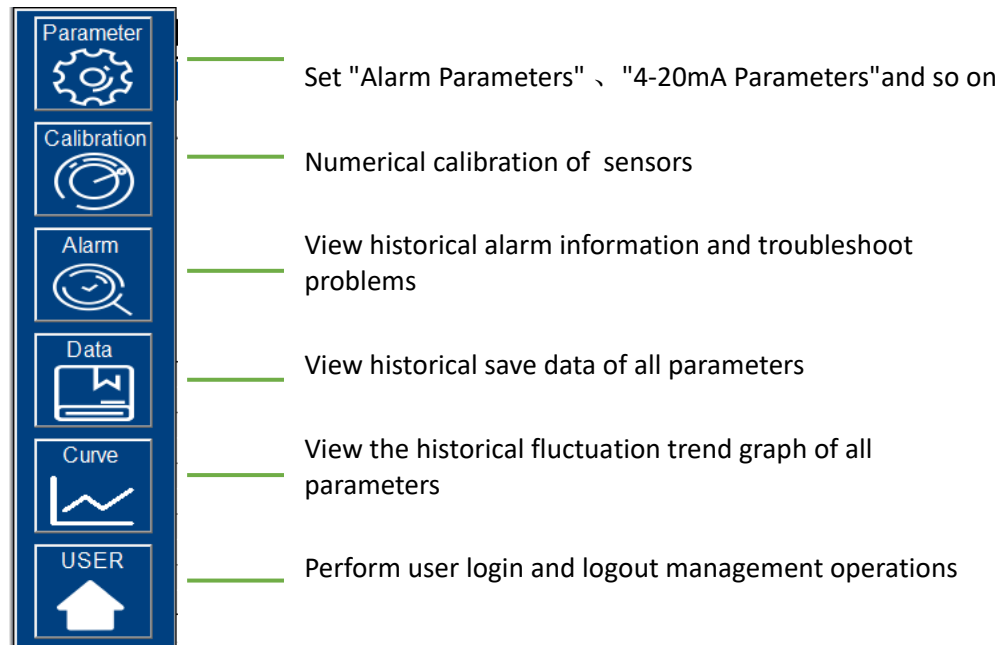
Parameter

Set "Alarm Parameters" 、"4-20mA Parameters"and so on

Calibration

Numerical calibration of  sensors

Alarm

View historical alarm information and troubleshoot problems

Data

View historical save data of all parameters

Curve

View the historical fluctuation trend graph of all parameters

USER

Perform user login and logout management operations